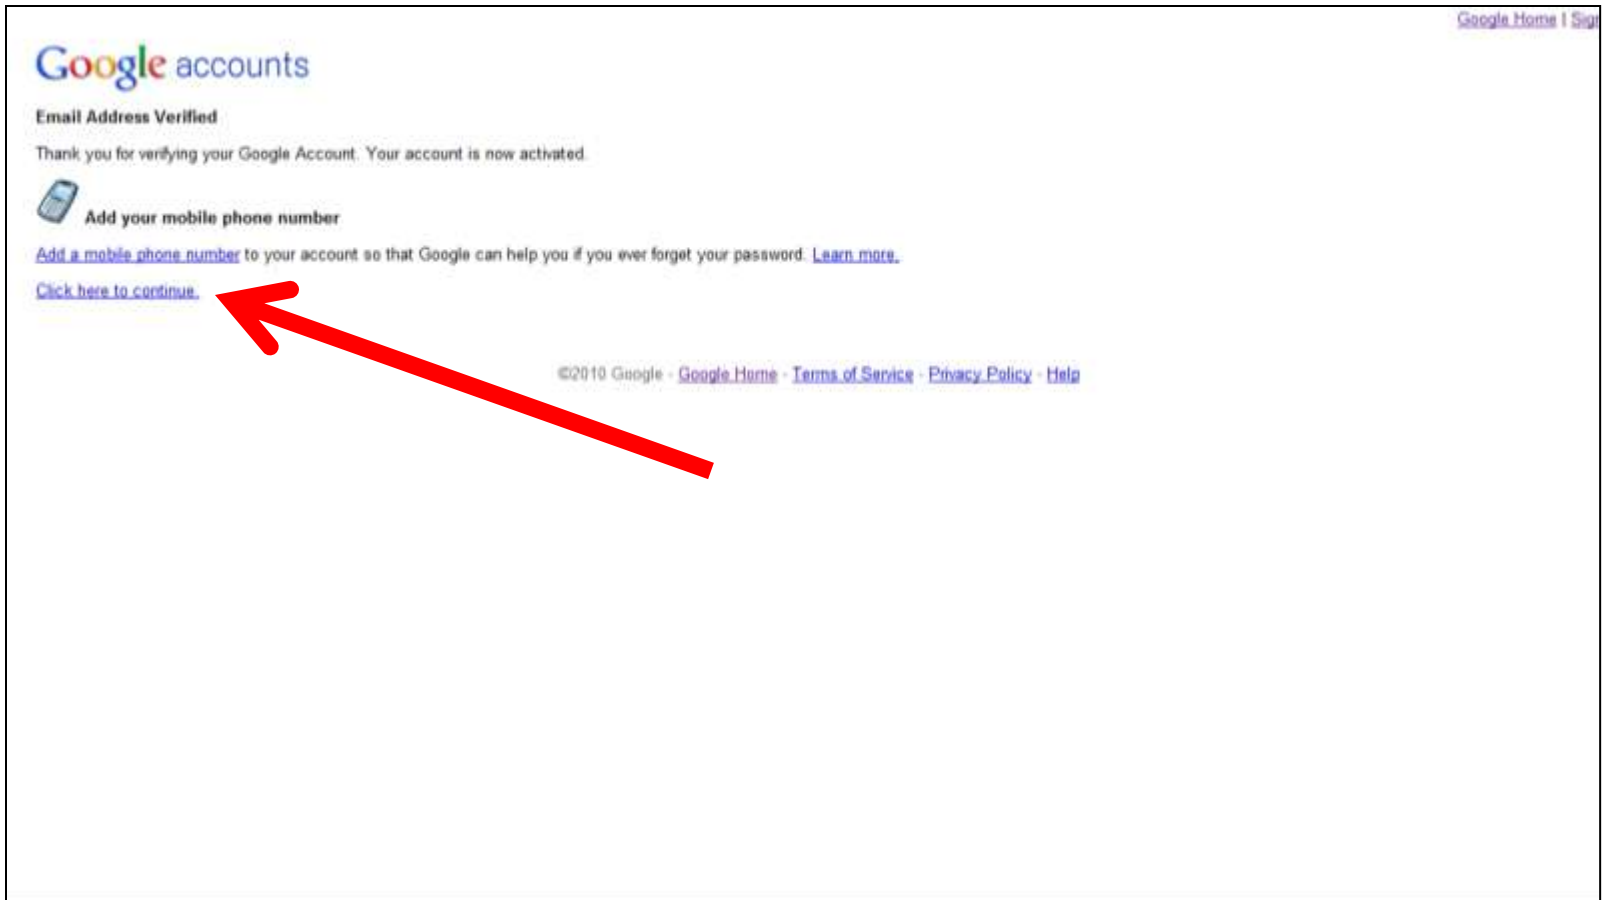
Google Home | Sig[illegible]

Google accounts

Email Address Verified

Thank you for verifying your Google Account. Your account is now activated.

Add your mobile phone number

Add a mobile phone number to your account so that Google can help you if you ever forget your password. Learn more.

Click here to continue.

©2010 Google - Google Home - Terms of Service - Privacy Policy - Help